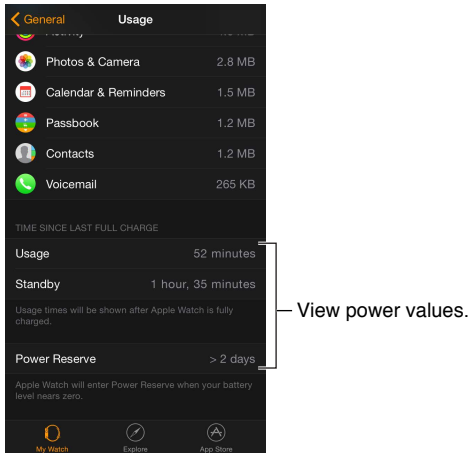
General Usage

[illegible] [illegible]

Photos & Camera 2.8 MB

Calendar & Reminders 1.5 MB

Passbook 1.2 MB

Contacts 1.2 MB

Voicemail 265 KB

TIME SINCE LAST FULL CHARGE

Usage 52 minutes

Standby 1 hour, 35 minutes

Usage times will be shown after Apple Watch is fully charged.

Power Reserve > 2 days

Apple Watch will enter Power Reserve when your battery level nears zero.

View power values.

My Watch Explore App Store